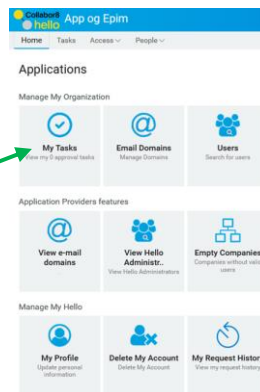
Collabor8 hello App og Epim

Home Tasks Access People

Applications

Manage My Organization

My Tasks
View my 0 approval tasks

Email Domains
Manage Domains

Users
Search for users

Application Providers features

View e-mail domains

View Hello Administ..
View Hello Administrators

Empty Companies
Companies without valid users

Manage My Hello

My Profile
Update personal information

Delete My Account
Delete My Account

My Request Histor
View my request histor